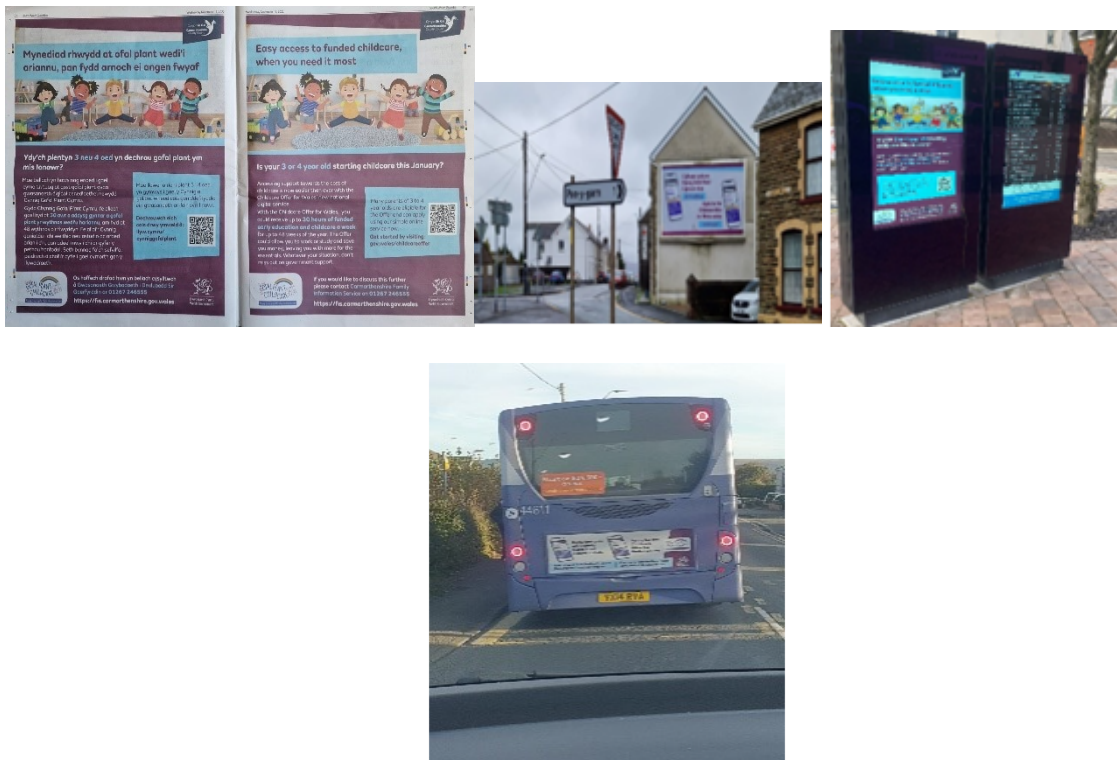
Mynediad rhwydd at ofal plant wedi'i ariannu, pan fydd arnoch ei angen fwyaf

Ydy'ch plentyn 3 neu 4 oed yn dechrau gofal plant ym mis Ionawr?

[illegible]

Ou hoffech drafod hyn ymhellach cysylltwch â Gwasanaeth Gwybodaeth i Deuluoedd Sir Gaerfyrddin ar 01267 246555

https://fis.carmarthenshire.gov.wales

Easy access to funded childcare, when you need it most

Is your 3 or 4 year old starting childcare this January?

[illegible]

If you would like to discuss this further please contact Carmarthenshire Family Information Service on 01267 246555

https://fis.carmarthenshire.gov.wales

Pen-y-garn

44611

YX14 RYA